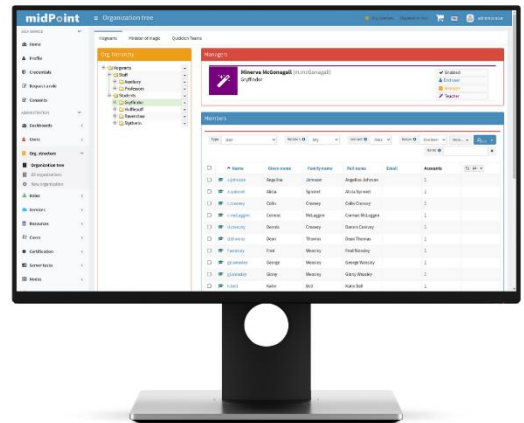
midPoint

Organization tree

Home
Profile
Credentials
Request a role
Consents
Dashboards
Users
Org. structure
Organization tree
All organizations
New organization
Roles
Services
Resources
Cases
Certification
Server tasks
Reports

Hogwarts
Ministry of magic
Quidditch Teams

Org. hierarchy
Hogwarts
Staff
Auxiliary
Professors
Students
Gryffindor
Hufflepuff
Ravenclaw
Slytherin

Managers
Minerva McGonagall (m.mcgonagall)
Gryffindor
Enabled
Exclusive
Teacher

Members

| | Name | Given name | Family name | Full name | Email | Accounts |
|---|---|---|---|---|---|---|
| | a.johnson | Angelina | Johnson | Angelina Johnson | | 1 |
| | a.spinnet | Alicia | Spinnet | Alicia Spinnet | | 1 |
| | c.creevey | Colin | Creevey | Colin Creevey | | 1 |
| | c.mclaggen | Cormac | McLaggen | Cormac McLaggen | | 1 |
| | d.creevey | Dennis | Creevey | Dennis Creevey | | 1 |
| | d.thomas | Dean | Thomas | Dean Thomas | | 1 |
| | f.weasley | Fred | Weasley | Fred Weasley | | 1 |
| | g.weasley | George | Weasley | George Weasley | | 1 |
| | g.weasley | Ginny | Weasley | Ginny Weasley | | 1 |
| | k.bell | Katie | Bell | Katie Bell | | 1 |